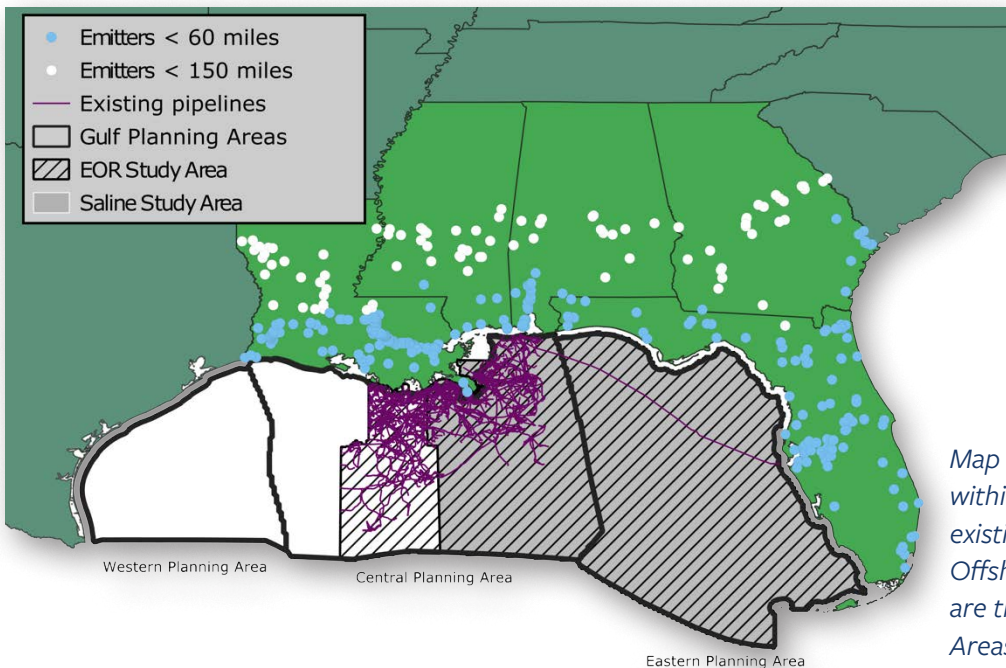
Emitters < 60 miles
Emitters < 150 miles
Existing pipelines
Gulf Planning Areas
EOR Study Area
Saline Study Area

Western Planning Area
Central Planning Area
Eastern Planning Area

Map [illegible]
withi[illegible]
existi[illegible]
Offsh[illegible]
are t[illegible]
Areas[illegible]